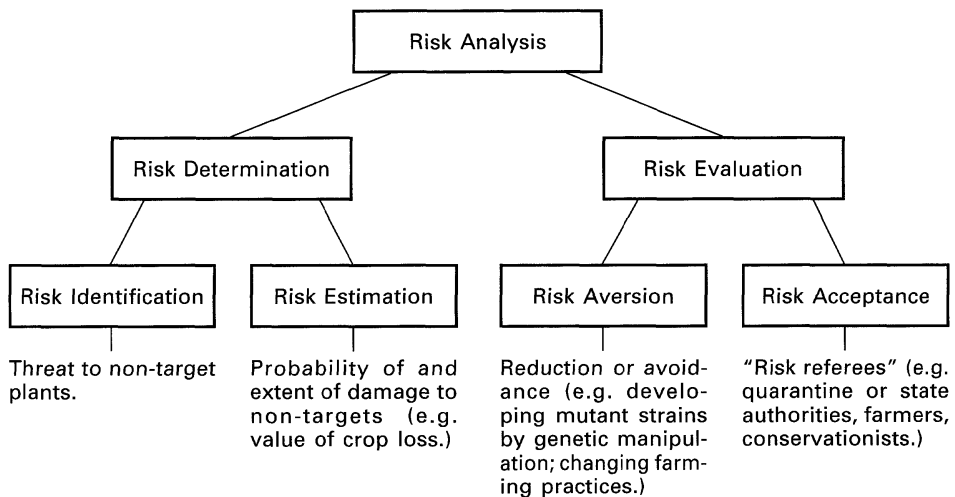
Risk Analysis

Risk Determination

Risk Evaluation

Risk Identification

Risk Estimation

Risk Aversion

Risk Acceptance

Threat to non-target plants.

Probability of and extent of damage to non-targets (e.g. value of crop loss.)

Reduction or avoidance (e.g. developing mutant strains by genetic manipulation; changing farming practices.)

"Risk referees" (e.g. quarantine or state authorities, farmers, conservationists.)